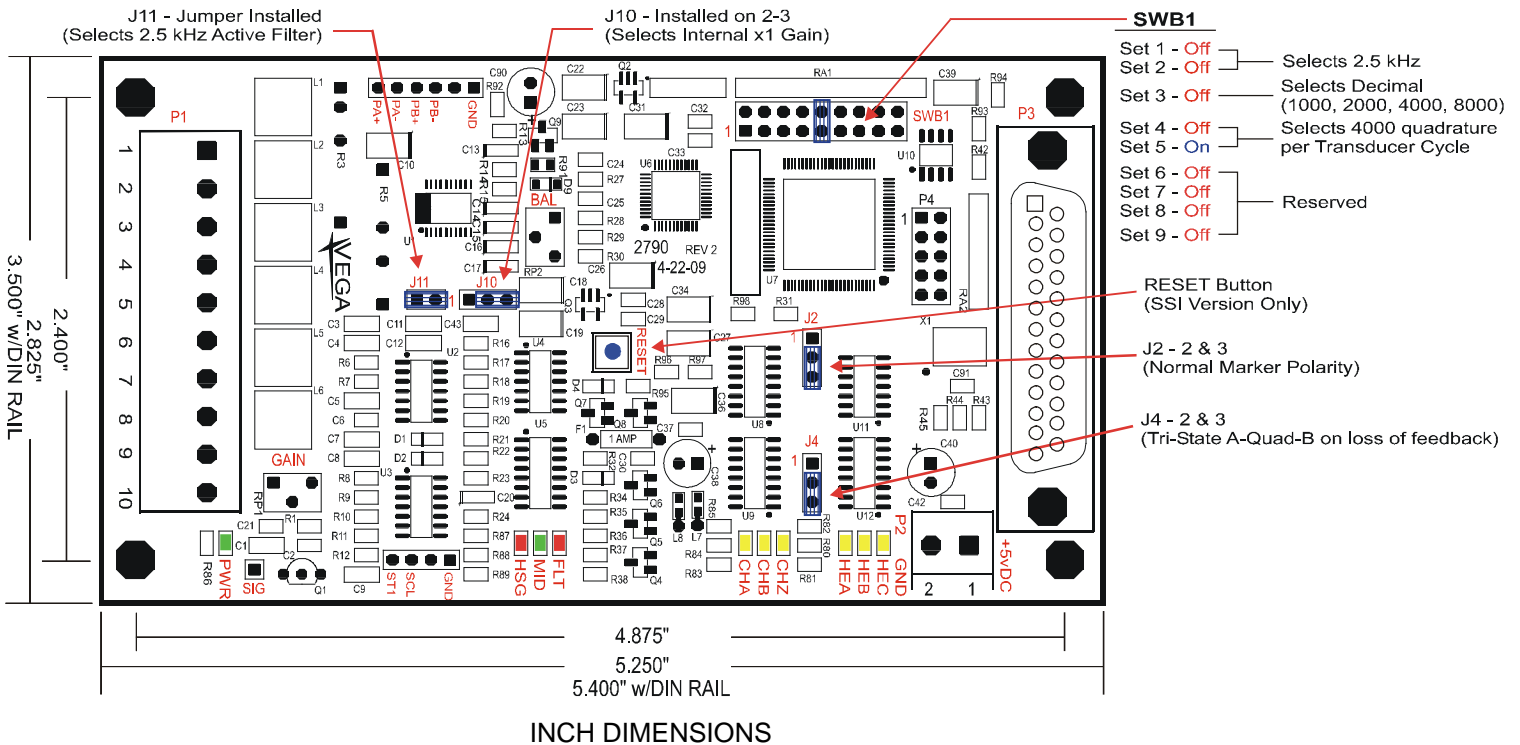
J11 - Jumper Installed
(Selects 2.5 kHz Active Filter)

J10 - Installed on 2-3
(Selects Internal x1 Gain)

SWB1

Set 1 - Off
Set 2 - Off
Selects 2.5 kHz

Set 3 - Off
Selects Decimal
(1000, 2000, 4000, 8000)

Set 4 - Off
Set 5 - On
Selects 4000 quadrature per Transducer Cycle

Set 6 - Off
Set 7 - Off
Set 8 - Off
Set 9 - Off
Reserved

RESET Button
(SSI Version Only)

J2 - 2 & 3
(Normal Marker Polarity)

J4 - 2 & 3
(Tri-State A-Quad-B on loss of feedback)

P1
1 2 3 4 5 6 7 8 9 10

L1 L2 L3 L4 L5 L6
R3 R5 C10 U1
PA+ PA- PB+ PB- GND
R92 C90 C22 Q2 RA1 C39 R94
C23 C31 C32 R93
R13 Q9 C13 R14 R91 D9 R15 C14 C15 C16 C17
C24 R27 C25 R28 R29 R30 U6 C33
BAL
2790 REV 2
4-22-09
1 SWB1 U10 R42 P3
P4 1 RA2
U7
VEGA
J11 1 J10 RP2 C18 C26 Q3 C28 C29 C34
C3 C11 C43 C4 C12 U2 C19 C27
R16 R17 R18 R19 R20 R21 R22 R23 U4 U5
RESET R96 R97 R98 R31 J2 1 X1
D4 Q7 R95 Q8 C36 F1 C37 1 AMP
R6 R7 C5 C6 C7 C8 D1 D2
U8 U11 C91 R44 R43 R45
R32 C30 D3 C38 J4 1 C40 C42
GAIN RP1 R8 R9 R10 R11 R12 U3 C20 R24 R34 R35 R36 R37 R38 C6 Q6 Q5 Q4
R85 L8 L7 U9 U12 R82 R80 R84 R83 R81
C21 C1 R1 C2 Q1 C9 R86
R87 R88 R89
PWR SIG ST1 SCL GND HSG MID FLT CHA CHB CHZ HEA HEB HEC GND P2
2 1 +5vDC

3.500" w/DIN RAIL
2.825"
2.400"

4.875"
5.250"
5.400" w/DIN RAIL

INCH DIMENSIONS